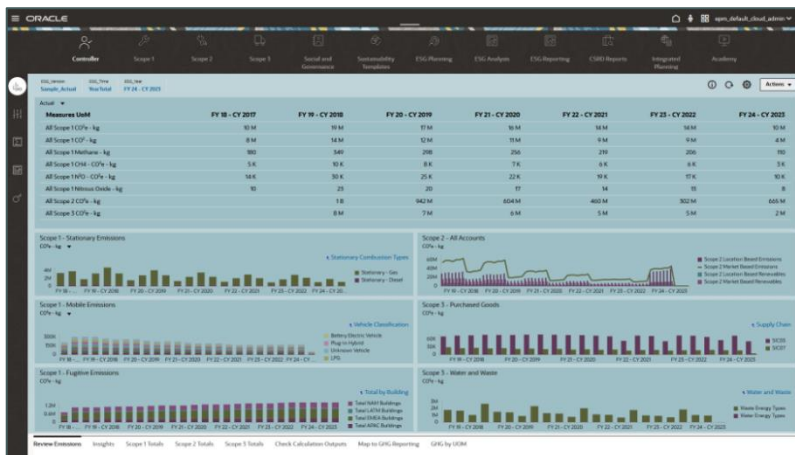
≡ ORACLE

epm_default_cloud_admin

Controller Scope 1 Scope 2 Scope 3 Social and Governance Sustainability Templates ESG Planning ESG Analysis ESG Reporting CSRD Reports Integrated Planning Academy

ESG_Version Sample_Actual
ESG_Time YearTotal
ESG_Year FY 24 - CY 2023

Actions

Actual

| Measures UoM | FY 18 - CY 2017 | FY 19 - CY 2018 | FY 20 - CY 2019 | FY 21 - CY 2020 | FY 22 - CY 2021 | FY 23 - CY 2022 | FY 24 - CY 2023 |
|---|---|---|---|---|---|---|---|
| All Scope 1 CO²e - kg | 10 M | 19 M | 17 M | 16 M | 14 M | 14 M | 10 M |
| All Scope 1 CO² - kg | 8 M | 14 M | 12 M | 11 M | 9 M | 9 M | 4 M |
| All Scope 1 Methane - kg | 180 | 349 | 298 | 256 | 211 | 206 | 110 |
| All Scope 1 CH4 - CO²e - kg | 5 K | 10 K | 8 K | 7 K | 6 K | 6 K | 3 K |
| All Scope 1 N²O - CO²e - kg | 14 K | 30 K | 25 K | 22 K | 19 K | 17 K | 10 K |
| All Scope 1 Nitrous Oxide - kg | 10 | 25 | 20 | 17 | 14 | 13 | 8 |
| All Scope 2 CO²e - kg | | 1 B | 942 M | 604 M | 460 M | 302 M | 665 M |
| All Scope 3 CO²e - kg | | 8 M | 7 M | 6 M | 5 M | 5 M | 2 M |

Scope 1 - Stationary Emissions
CO²e - kg
Stationary Combustion Types
Stationary - Gas
Stationary - Diesel

Scope 2 - All Accounts
Scope 2 Location Based Emissions
Scope 2 Market Based Emissions
Scope 2 Location Based Renewables
Scope 2 Market Based Renewables

Scope 1 - Mobile Emissions
CO²e - kg
Vehicle Classification
Battery Electric Vehicle
Plug in Hybrid
Unknown Vehicle
LPG

Scope 3 - Purchased Goods
CO²e - kg
Supply Chain
SICO1
SICO7

Scope 1 - Fugitive Emissions
CO²e - kg
Total by Building
Total NAM Buildings
Total LATM Buildings
Total EMEA Buildings
Total APAC Buildings

Scope 3 - Water and Waste
CO²e - kg
Water and Waste
Waste Energy Types
Water Energy Types

Review Emissions Insights Scope 1 Totals Scope 2 Totals Scope 3 Totals Check Calculation Outputs Map to GHG Reporting GHG by UOM